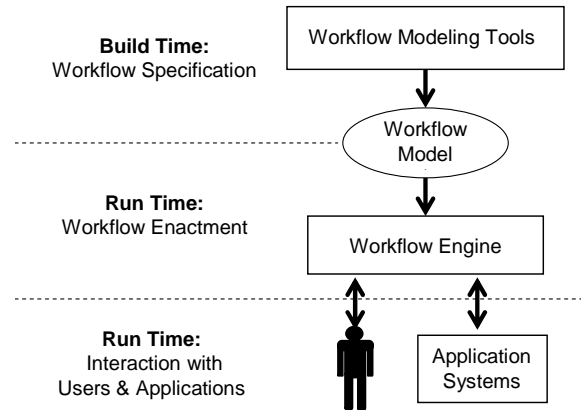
**Build Time:**
Workflow Specification

Workflow Modeling Tools

Workflow Model

**Run Time:**
Workflow Enactment

Workflow Engine

**Run Time:**
Interaction with Users & Applications

Application Systems